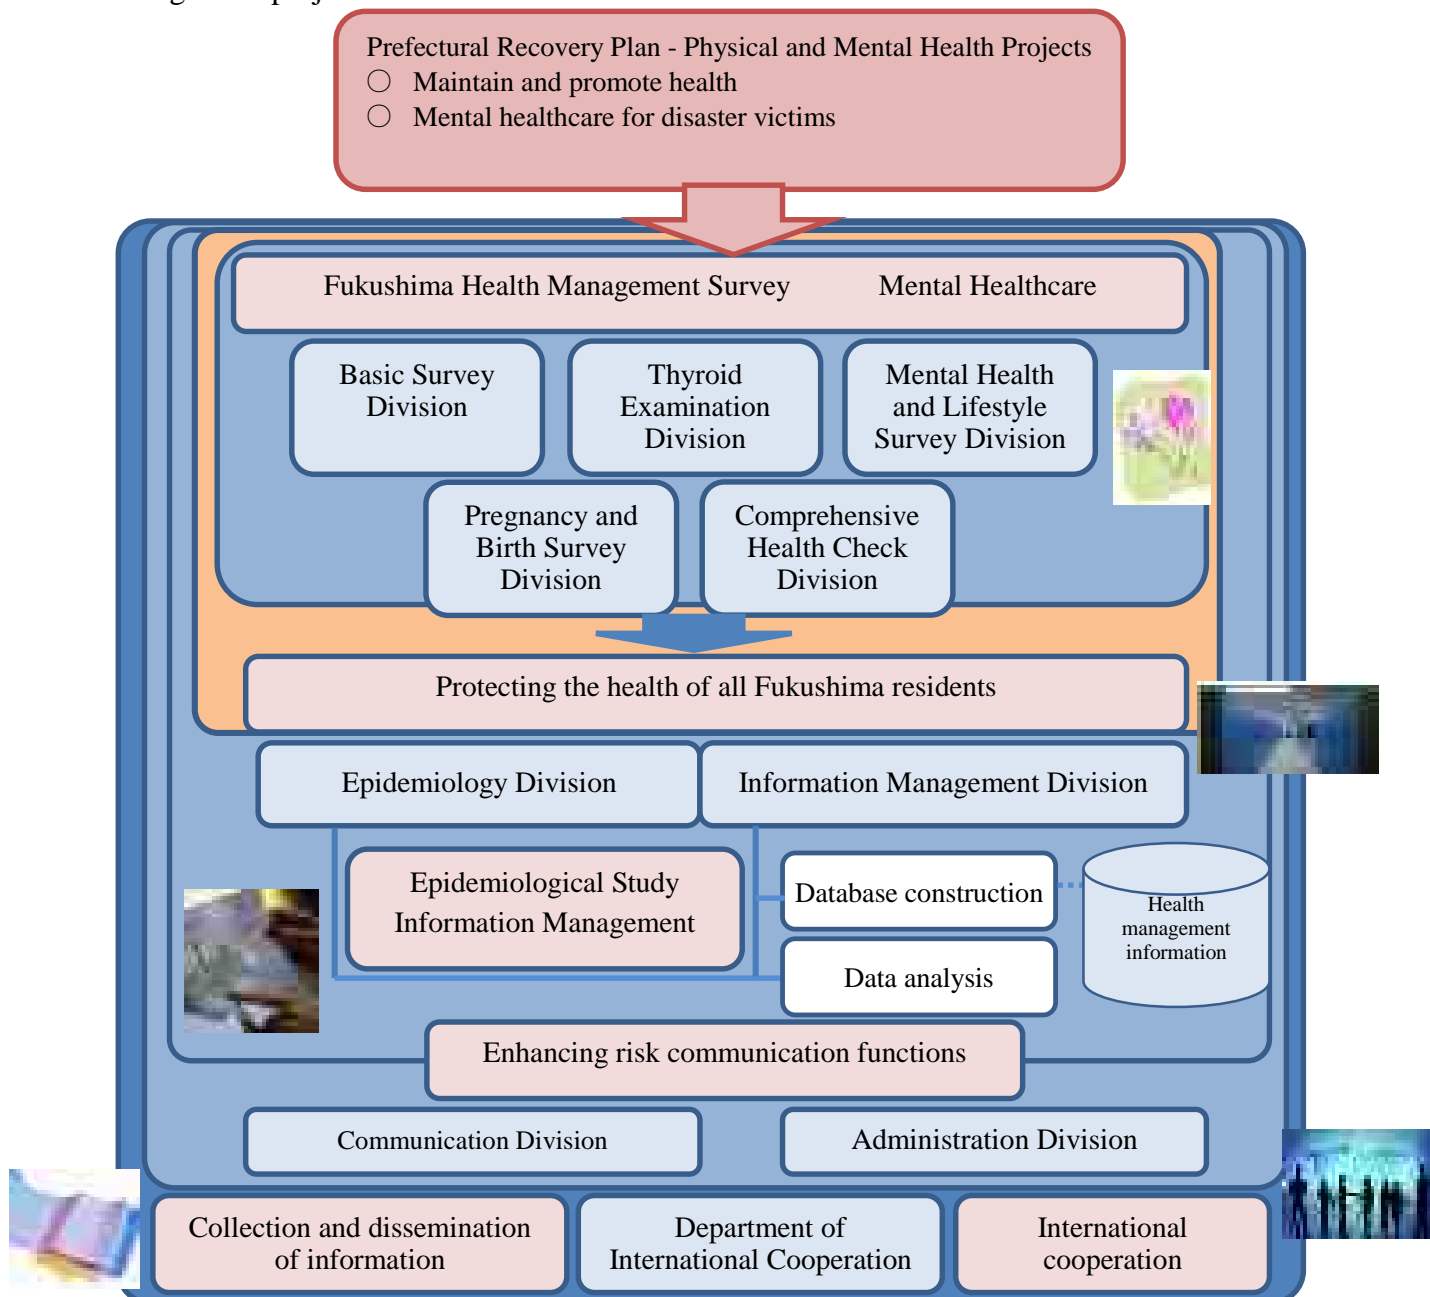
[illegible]

Prefectural Recovery Plan - Physical and Mental Health Projects
○ Maintain and promote health
○ Mental healthcare for disaster victims

Fukushima Health Management Survey Mental Healthcare

Basic Survey Division

Thyroid Examination Division

Mental Health and Lifestyle Survey Division

Pregnancy and Birth Survey Division

Comprehensive Health Check Division

Protecting the health of all Fukushima residents

Epidemiology Division

Information Management Division

Epidemiological Study Information Management

Database construction

Data analysis

Health management information

Enhancing risk communication functions

Communication Division

Administration Division

Collection and dissemination of information

Department of International Cooperation

International cooperation